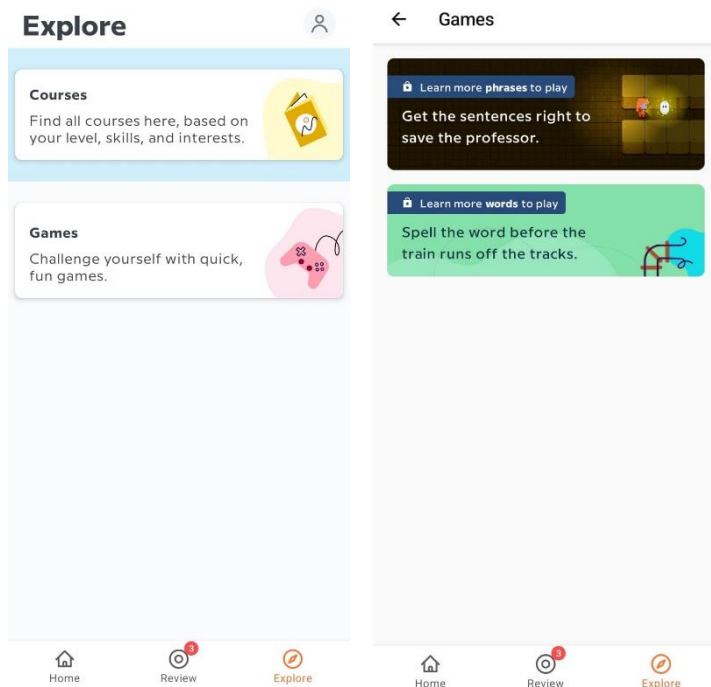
Explore

Courses

Find all courses here, based on your level, skills, and interests.

Games

Challenge yourself with quick, fun games.

Home

3

Review

Explore

← Games

Learn more **phrases** to play

Get the sentences right to save the professor.

Learn more **words** to play

Spell the word before the train runs off the tracks.

Home

3

Review

Explore